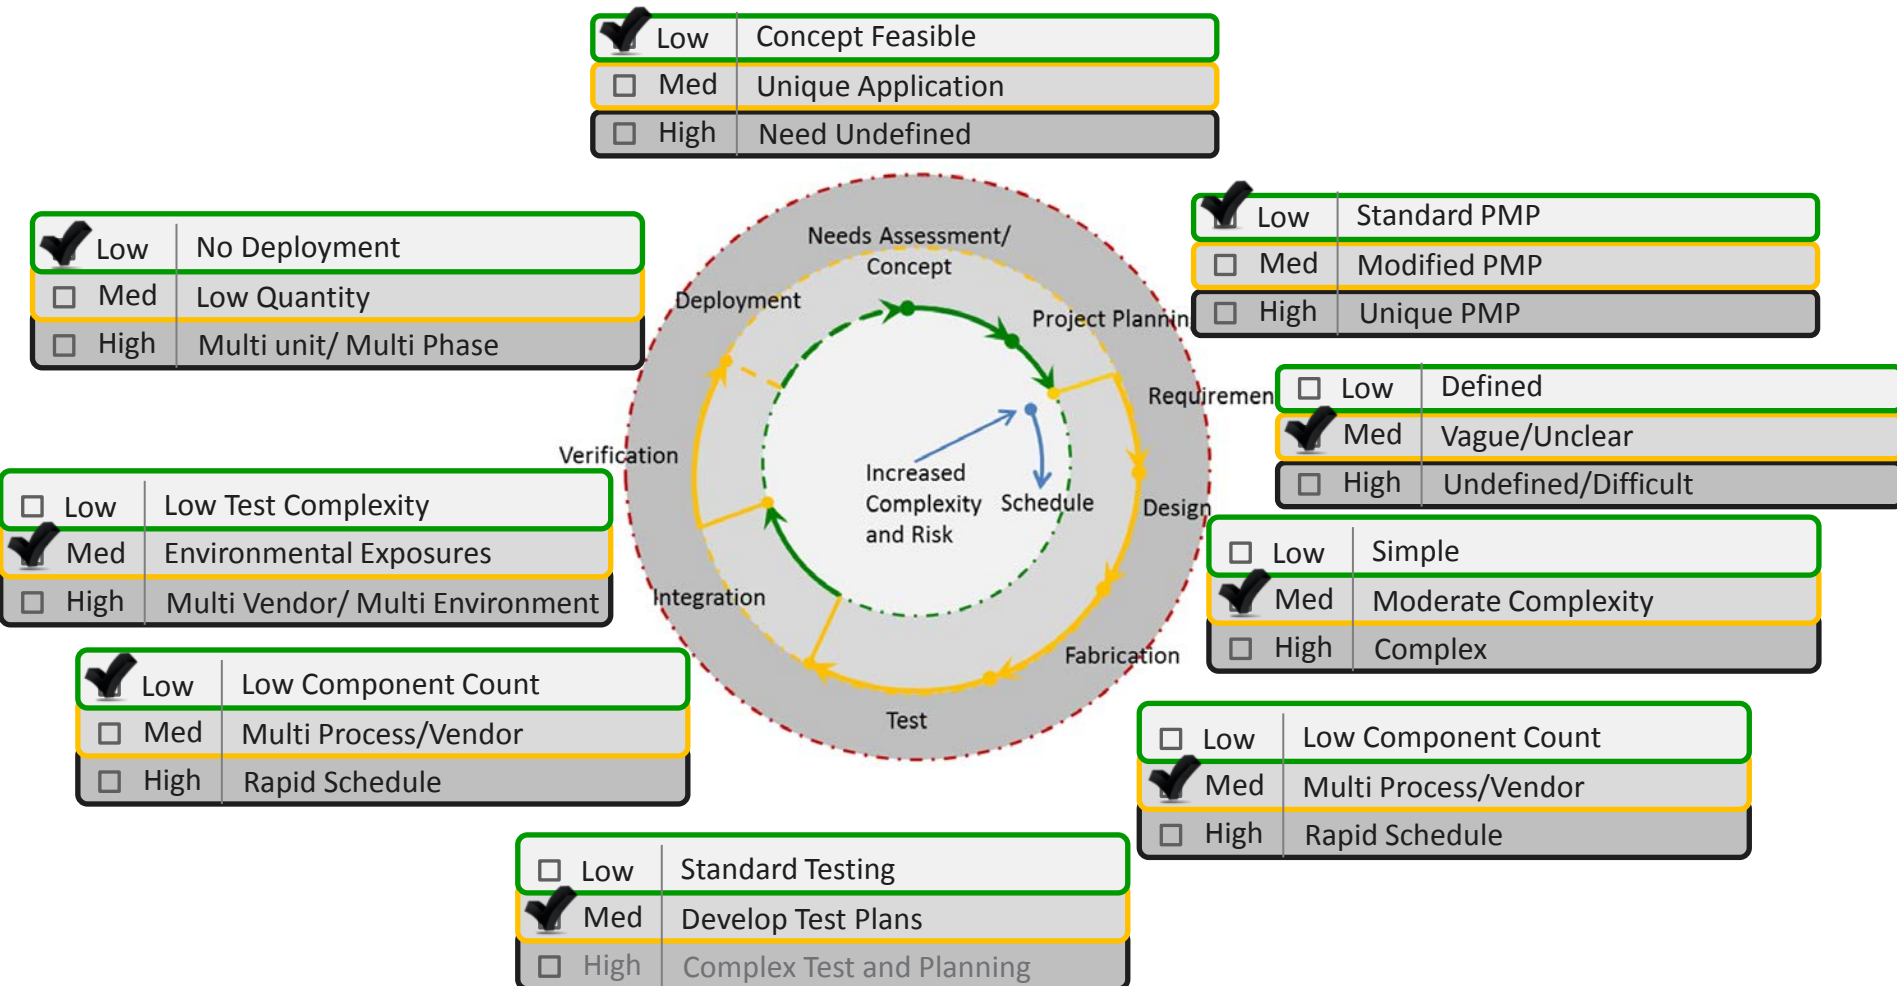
| | |
|---|---|
| Low | Concept Feasible |
| Med | Unique Application |
| High | Need Undefined |

| | |
|---|---|
| Low | No Deployment |
| Med | Low Quantity |
| High | Multi unit/ Multi Phase |

| | |
|---|---|
| Low | Standard PMP |
| Med | Modified PMP |
| High | Unique PMP |

Needs Assessment/ Concept

Project Plannin

Deployment

Requiremen

Verification

Increased Complexity and Risk

Schedule

Design

Integration

Fabrication

Test

| | |
|---|---|
| Low | Defined |
| Med | Vague/Unclear |
| High | Undefined/Difficult |

| | |
|---|---|
| Low | Low Test Complexity |
| Med | Environmental Exposures |
| High | Multi Vendor/ Multi Environment |

| | |
|---|---|
| Low | Simple |
| Med | Moderate Complexity |
| High | Complex |

| | |
|---|---|
| Low | Low Component Count |
| Med | Multi Process/Vendor |
| High | Rapid Schedule |

| | |
|---|---|
| Low | Low Component Count |
| Med | Multi Process/Vendor |
| High | Rapid Schedule |

| | |
|---|---|
| Low | Standard Testing |
| Med | Develop Test Plans |
| High | Complex Test and Planning |